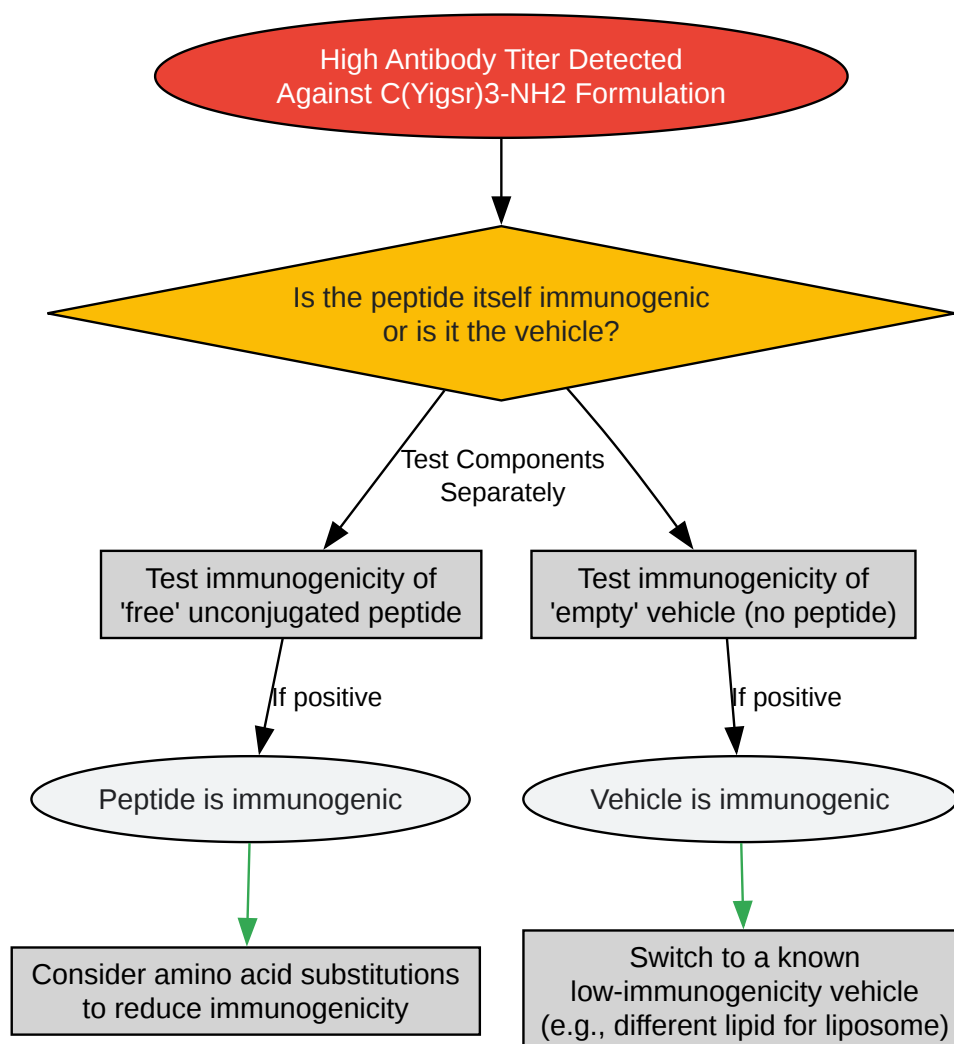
High Antibody Titer Detected Against C(Yigsr)3-NH2 Formulation

Is the peptide itself immunogenic or is it the vehicle?

Test Components Separately

Test immunogenicity of 'free' unconjugated peptide

Test immunogenicity of 'empty' vehicle (no peptide)

If positive

If positive

Peptide is immunogenic

Vehicle is immunogenic

Consider amino acid substitutions to reduce immunogenicity

Switch to a known low-immunogenicity vehicle (e.g., different lipid for liposome)